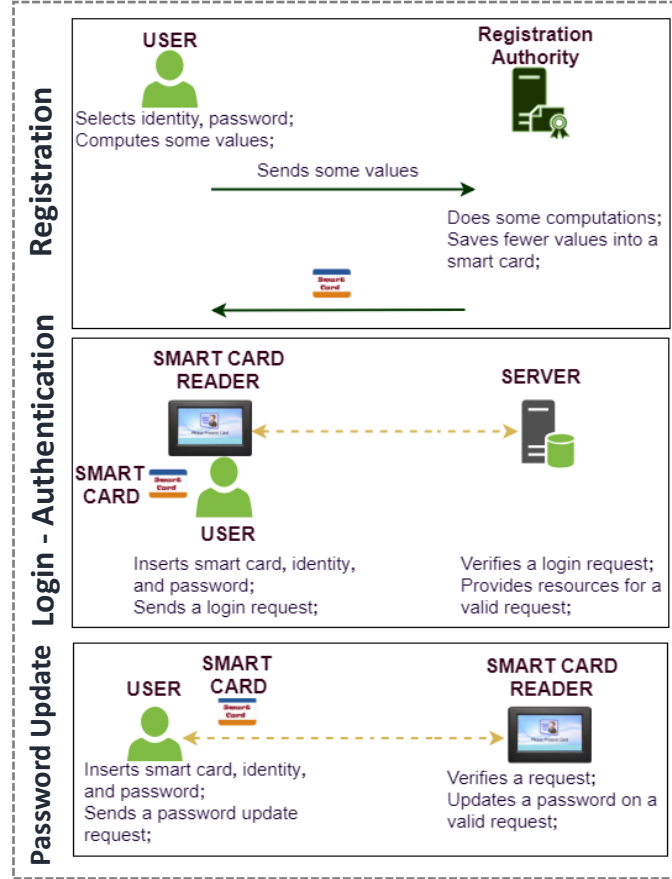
Registration

USER

Selects identity, password;
Computes some values;

Registration Authority

Sends some values

Does some computations;
Saves fewer values into a smart card;

Smart Card

Login - Authentication

SMART CARD READER

SERVER

SMART CARD

Smart Card

USER

Inserts smart card, identity, and password;
Sends a login request;

Verifies a login request;
Provides resources for a valid request;

Password Update

USER

SMART CARD

Smart Card

SMART CARD READER

Inserts smart card, identity, and password;
Sends a password update request;

Verifies a request;
Updates a password on a valid request;